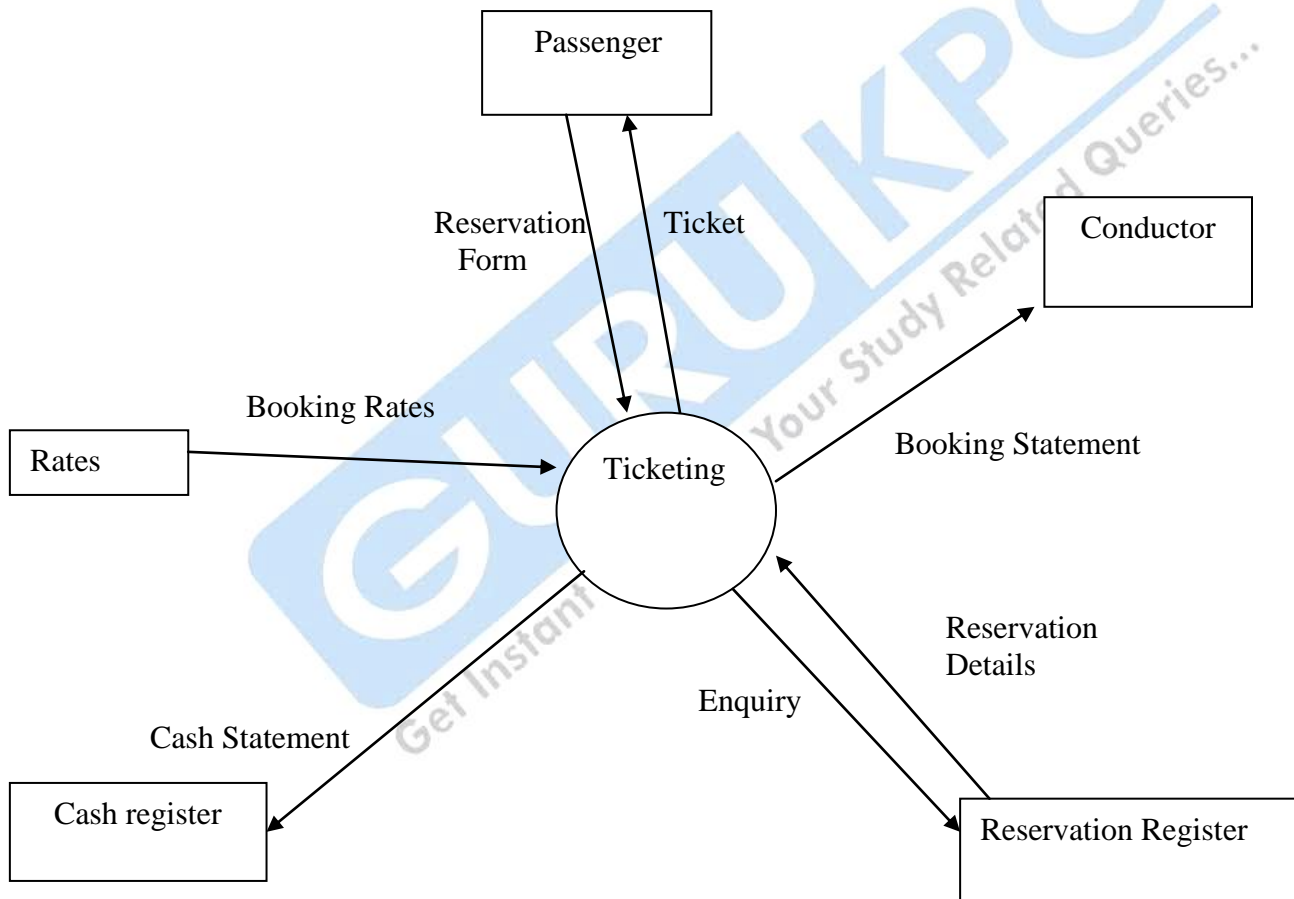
Passenger

Reservation Form

Ticket

Conductor

Booking Rates

Rates

Ticketing

Booking Statement

Reservation Details

Enquiry

Cash Statement

Cash register

Reservation Register

GURUKPO
Get Instant Your Study Related Queries...